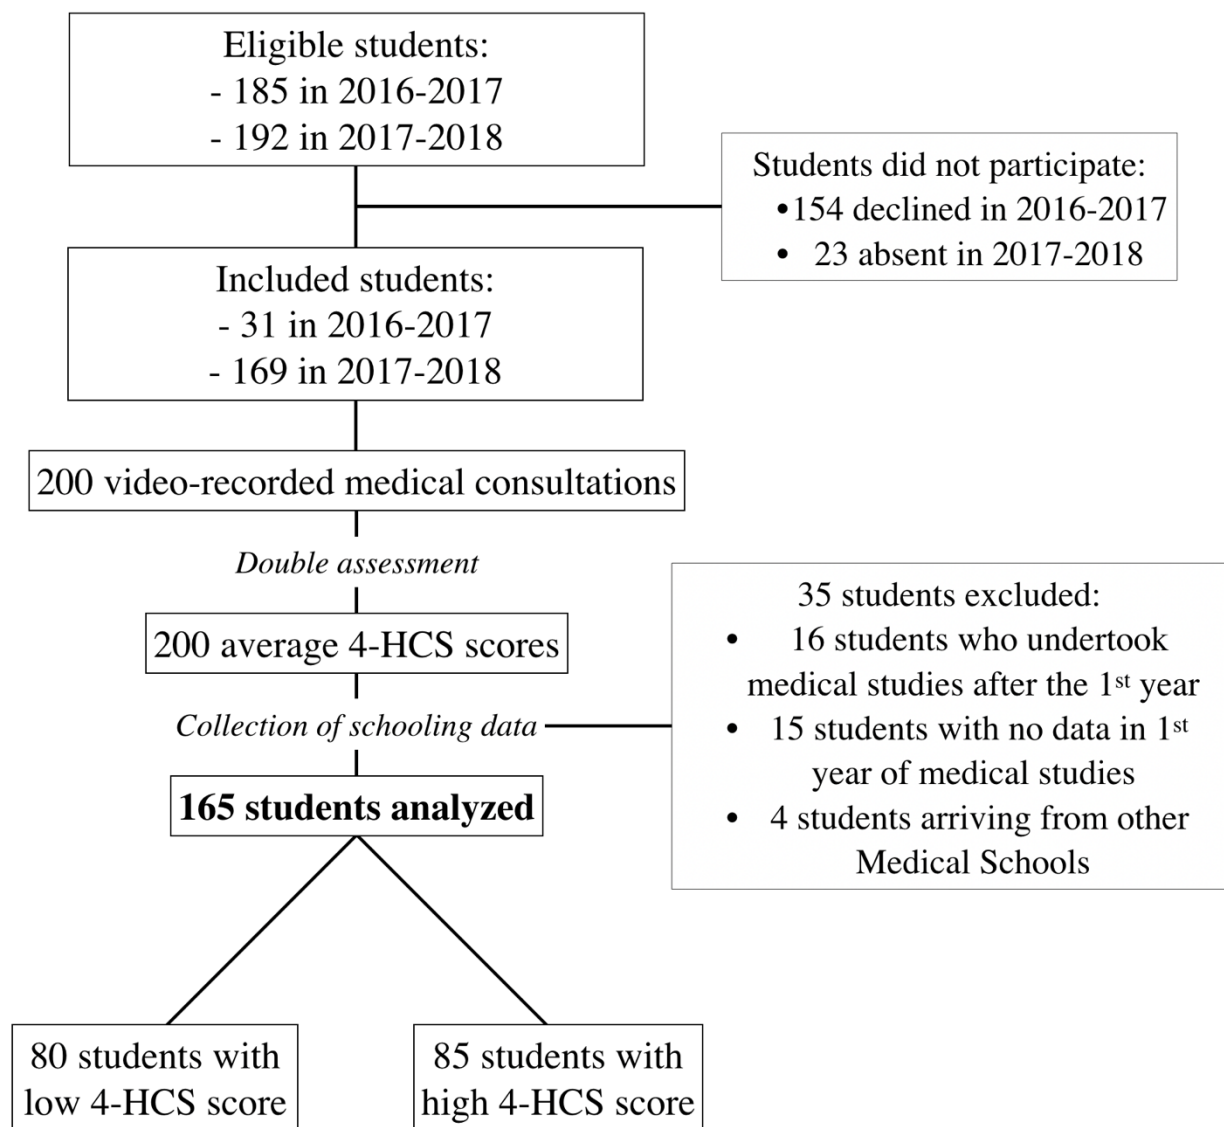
Eligible students:
- 185 in 2016-2017
- 192 in 2017-2018

Students did not participate:
• 154 declined in 2016-2017
• 23 absent in 2017-2018

Included students:
- 31 in 2016-2017
- 169 in 2017-2018

200 video-recorded medical consultations

*Double assessment*

200 average 4-HCS scores

35 students excluded:
• 16 students who undertook medical studies after the 1$^{st}$ year
• 15 students with no data in 1$^{st}$ year of medical studies
• 4 students arriving from other Medical Schools

*Collection of schooling data*

**165 students analyzed**

80 students with low 4-HCS score

85 students with high 4-HCS score